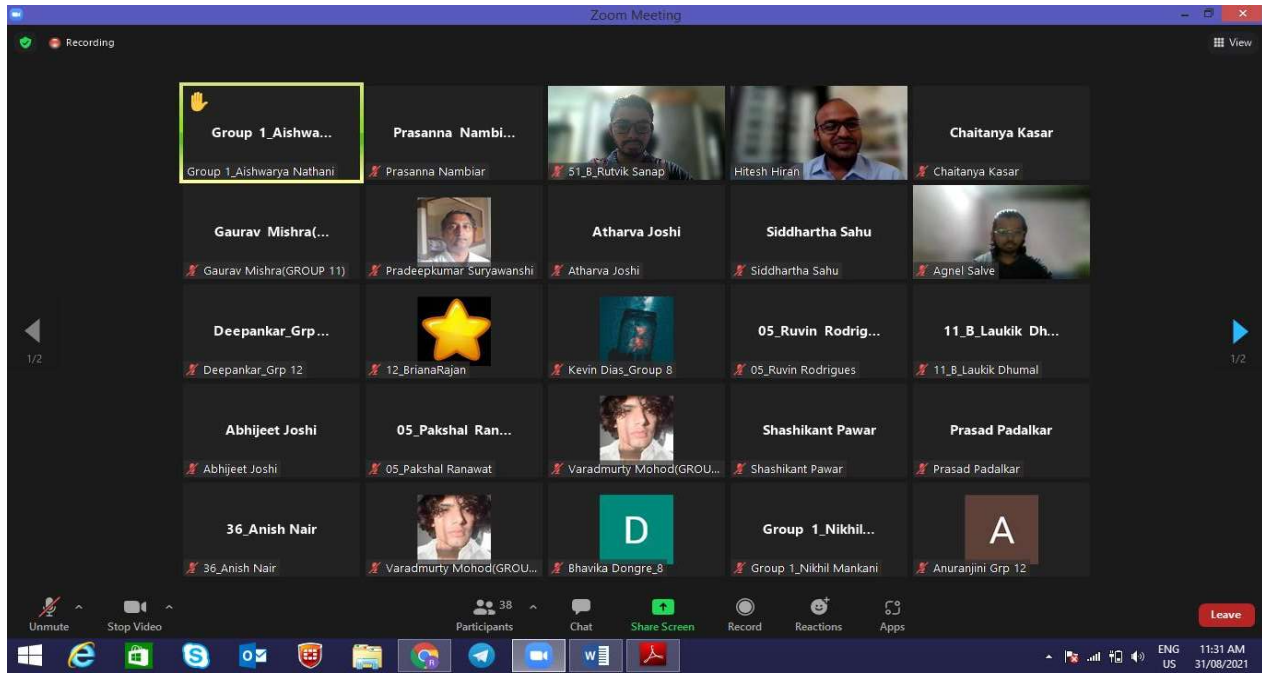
Zoom Meeting

Recording

View

Group 1_Aishwa...
Group 1_Aishwarya Nathani

Prasanna Nambi...
Prasanna Nambiar

51_B_Rutvik Sanap

Hitesh Hiran

Chaitanya Kasar
Chaitanya Kasar

Gaurav Mishra(...
Gaurav Mishra(GROUP 11)

Pradeepkumar Suryawanshi

Atharva Joshi
Atharva Joshi

Siddhartha Sahu
Siddhartha Sahu

Agnel Salve

1/2

Deepankar_Grp...
Deepankar_Grp 12

12_BrianaRajan

Kevin Dias_Group 8

05_Ruvin Rodrig...
05_Ruvin Rodrigues

11_B_Laukik Dh...
11_B_Laukik Dhumal

1/2

Abhijeet Joshi
Abhijeet Joshi

05_Pakshal Ran...
05_Pakshal Ranawat

Varadmurty Mohod(GROU...

Shashikant Pawar
Shashikant Pawar

Prasad Padalkar
Prasad Padalkar

36_Anish Nair
36_Anish Nair

Varadmurty Mohod(GROU...

D
Bhavika Dongre_8

Group 1_Nikhil...
Group 1_Nikhil Mankani

A
Anuranjini Grp 12

Unmute
Stop Video
38
Participants
Chat
Share Screen
Record
Reactions
Apps
Leave

ENG
US
11:31 AM
31/08/2021